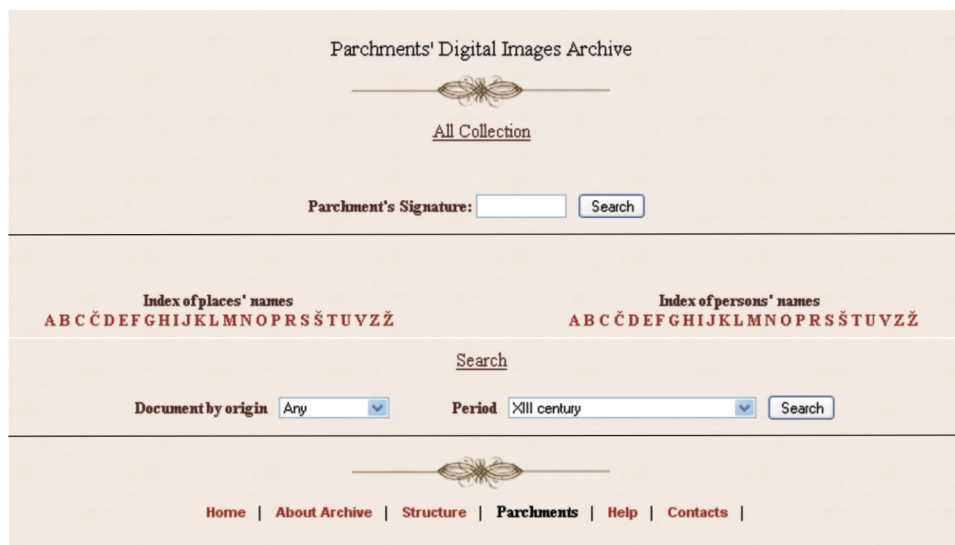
Parchments' Digital Images Archive

All Collection

Parchment's Signature: Search

Index of places' names
A B C Č D E F G H I J K L M N O P R S Š T U V Z Ž

Index of persons' names
A B C Č D E F G H I J K L M N O P R S Š T U V Z Ž

Search

Document by origin Any

Period XIII century Search

Home | About Archive | Structure | Parchments | Help | Contacts |